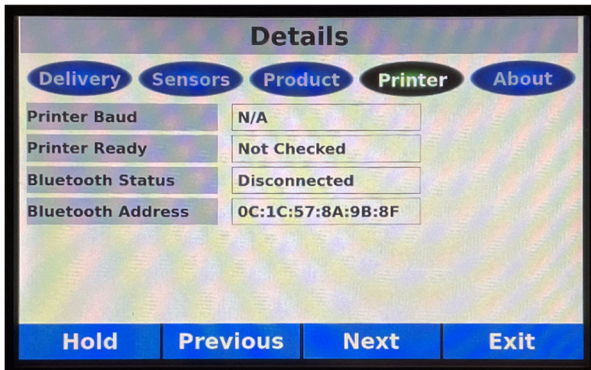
Details

Delivery Sensors Product Printer About

| Printer Baud | N/A |
|---|---|
| Printer Ready | Not Checked |
| Bluetooth Status | Disconnected |
| Bluetooth Address | 0C:1C:57:8A:9B:8F |

Hold Previous Next Exit